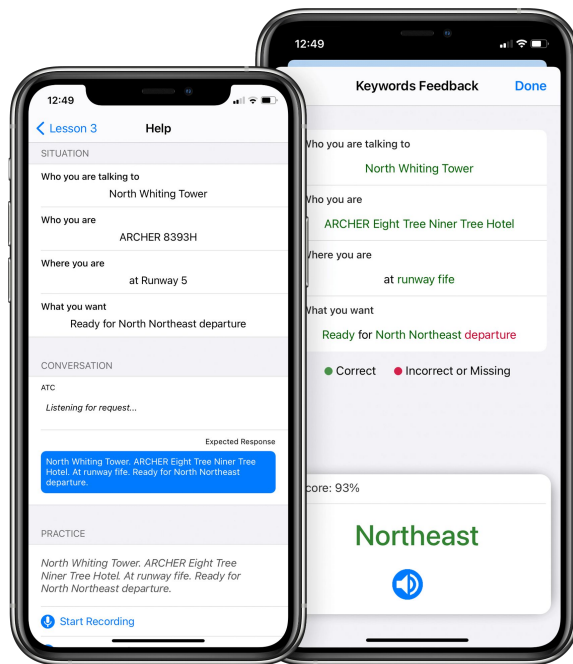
12:49

Lesson 3

Help

SITUATION

Who you are talking to

North Whiting Tower

Who you are

ARCHER 8393H

Where you are

at Runway 5

What you want

Ready for North Northeast departure

CONVERSATION

ATC

Listening for request...

Expected Response

North Whiting Tower. ARCHER Eight Tree Niner Tree Hotel. At runway fife. Ready for North Northeast departure.

PRACTICE

North Whiting Tower. ARCHER Eight Tree Niner Tree Hotel. At runway fife. Ready for North Northeast departure.

Start Recording

12:49

Keywords Feedback

Done

Who you are talking to

North Whiting Tower

Who you are

ARCHER Eight Tree Niner Tree Hotel

Where you are

at runway fife

What you want

Ready for North Northeast departure

Correct

Incorrect or Missing

core: 93%

Northeast